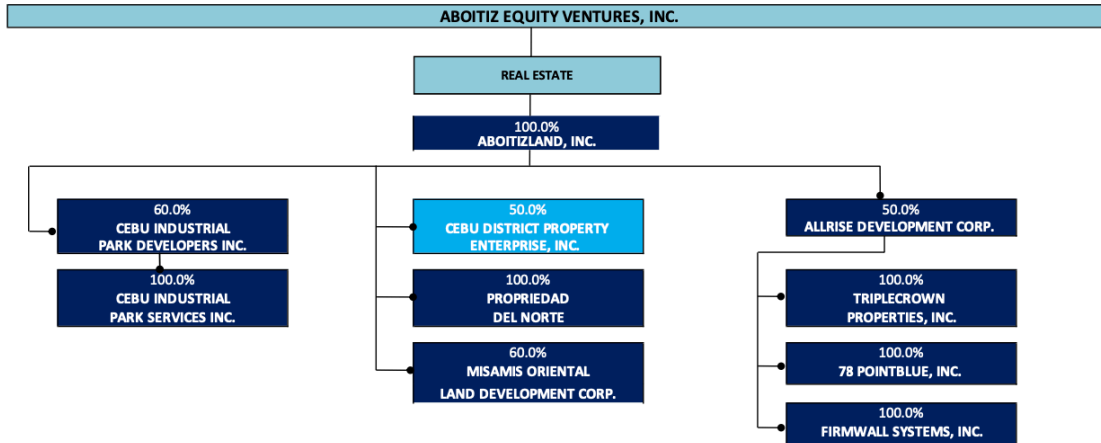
ABOITIZ EQUITY VENTURES, INC.

REAL ESTATE

100.0%
ABOITIZLAND, INC.

60.0%
CEBU INDUSTRIAL PARK DEVELOPERS INC.

100.0%
CEBU INDUSTRIAL PARK SERVICES INC.

50.0%
CEBU DISTRICT PROPERTY ENTERPRISE, INC.

100.0%
PROPRIEDAD DEL NORTE

60.0%
MISAMIS ORIENTAL LAND DEVELOPMENT CORP.

50.0%
ALLRISE DEVELOPMENT CORP.

100.0%
TRIPLECROWN PROPERTIES, INC.

100.0%
78 POINTBLUE, INC.

100.0%
FIRMWALL SYSTEMS, INC.